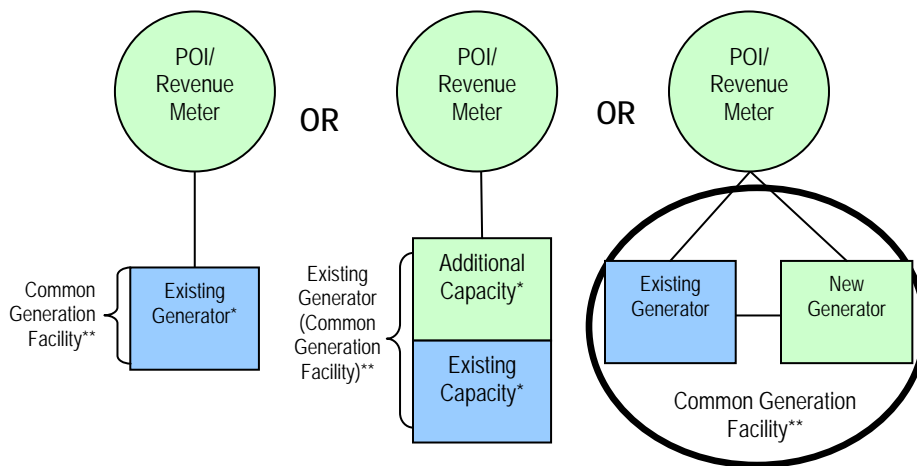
POI/
Revenue
Meter

OR

POI/
Revenue
Meter

OR

POI/
Revenue
Meter

Common
Generation
Facility**

Existing
Generator*

Existing
Generator
(Common
Generation
Facility)**

Additional
Capacity*

Existing
Capacity*

Existing
Generator

New
Generator

Common Generation
Facility**